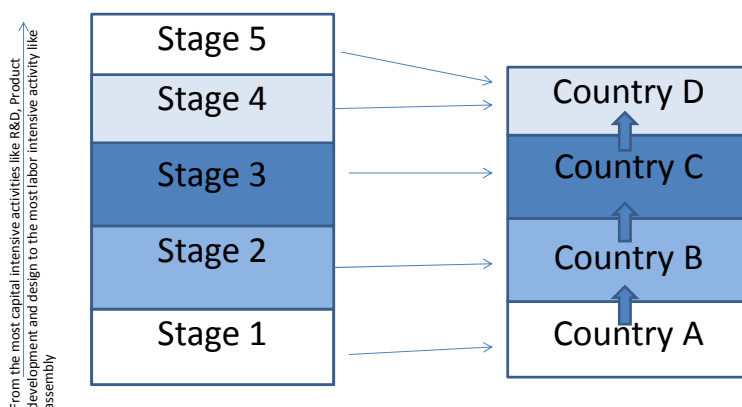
From the most capital intensive activities like R&D, Product development and design to the most labor intensive activity like assembly

Stage 5
Stage 4
Stage 3
Stage 2
Stage 1

Country D
Country C
Country B
Country A